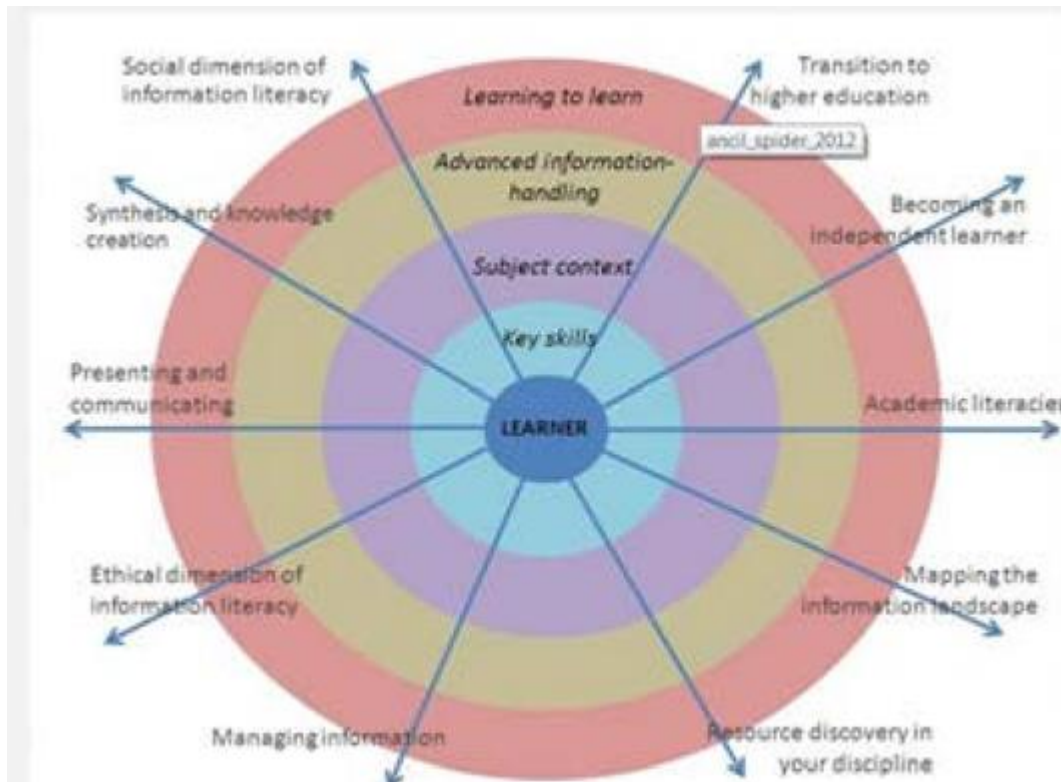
Social dimension of information literacy

Learning to learn

Transition to higher education

ancil_spider_2012

Advanced information-handling

Synthesis and knowledge creation

Becoming an independent learner

Subject context

Key skills

Presenting and communicating

LEARNER

Academic literacies

Ethical dimension of information literacy

Mapping the information landscape

Managing information

Resource discovery in your discipline